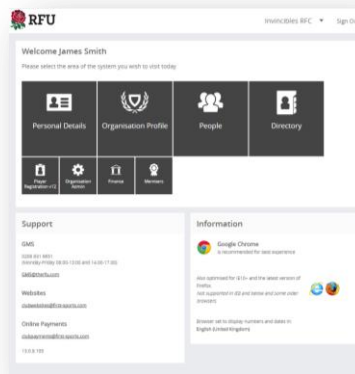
RFU

Invincibles RFC ▼ Sign Ou

Welcome James Smith

Please select the area of the system you wish to visit today

Personal Details

Organisation Profile

People

Directory

Player Registration v12

Organisation Admin

Finance

Members

Support

GMS

0208 831 6651
Monday-Friday 08:30-13:00 and 14:00-17:00

GMS@therfu.com

Websites

clubwebsites@fcrsports.com

Online Payments

clubpayments@fcrsports.com

13.0.0.155

Information

Google Chrome
is recommended for best experience

Also optimised for IE11+ and the latest versions of Firefox.
Not supported in IE8 and below and some older browsers

Browser set to display numbers and dates in English (United Kingdom)